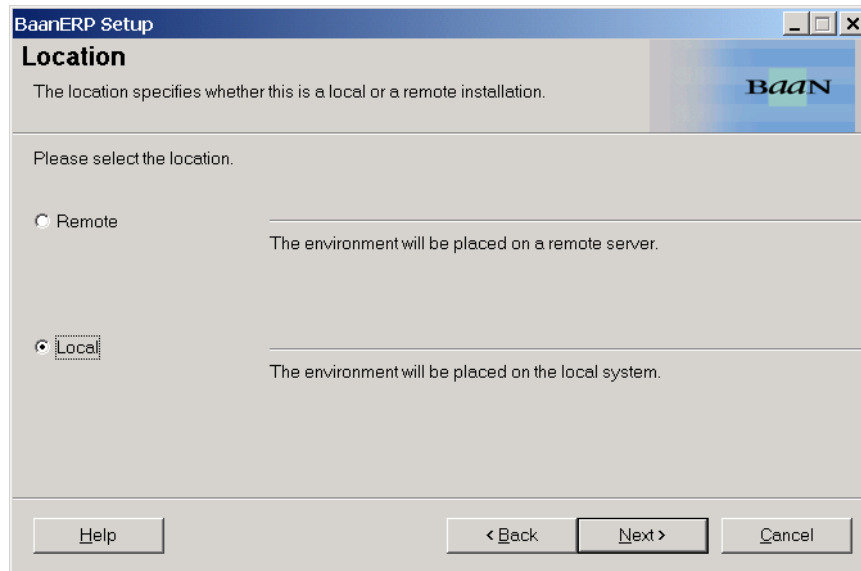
BaanERP Setup

Location

The location specifies whether this is a local or a remote installation.

BaaN

Please select the location.

Remote

The environment will be placed on a remote server.

Local

The environment will be placed on the local system.

Help

< Back

Next >

Cancel